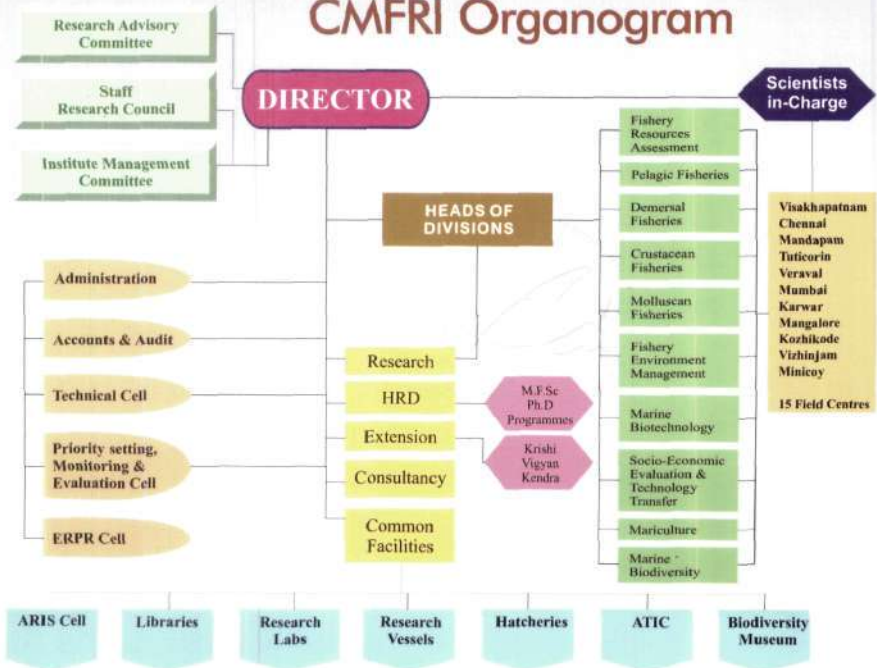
CMFRI Organogram

Research Advisory Committee

Staff Research Council

Institute Management Committee

DIRECTOR

Scientists in-Charge

HEADS OF DIVISIONS

Fishery Resources Assessment

Pelagic Fisheries

Demersal Fisheries

Crustacean Fisheries

Molluscan Fisheries

Fishery Environment Management

Marine Biotechnology

Socio-Economic Evaluation & Technology Transfer

Mariculture

Marine Biodiversity

Visakhapatnam
Chennai
Mandapam
Tuticorin
Veraval
Mumbai
Karwar
Mangalore
Kozhikode
Vizhinjam
Minicoy

15 Field Centres

Administration

Accounts & Audit

Technical Cell

Priority setting, Monitoring & Evaluation Cell

ERPR Cell

Research

HRD

Extension

Consultancy

Common Facilities

M.F.Sc Ph.D Programmes

Krishi Vigyan Kendra

ARIS Cell

Libraries

Research Labs

Research Vessels

Hatcheries

ATIC

Biodiversity Museum